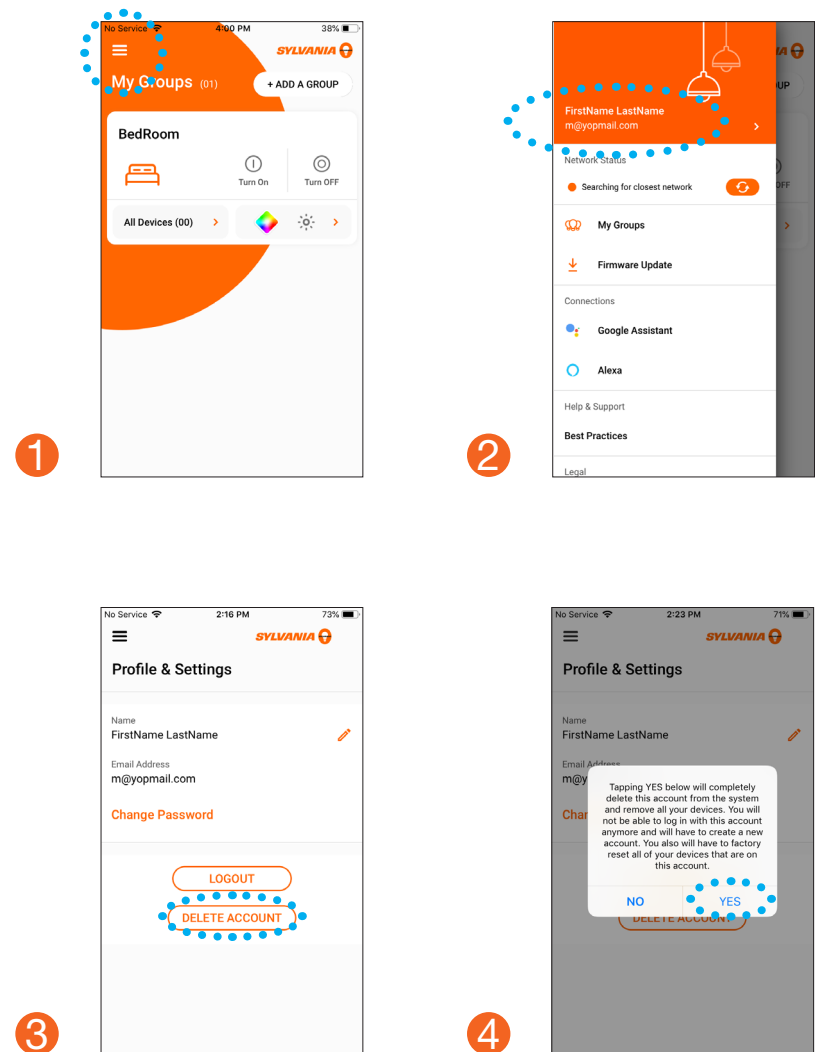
No Service 4:00 PM 38%

SYLVANIA

My Groups (01)

+ ADD A GROUP

BedRoom

Turn On

Turn OFF

All Devices (00)

1

FirstName LastName
m@yopmail.com

Network Status

Searching for closest network

My Groups

Firmware Update

Connections

Google Assistant

Alexa

Help & Support

Best Practices

Legal

2

No Service 2:16 PM 73%

SYLVANIA

Profile & Settings

Name
FirstName LastName

Email Address
m@yopmail.com

Change Password

LOGOUT

DELETE ACCOUNT

3

No Service 2:23 PM 71%

SYLVANIA

Profile & Settings

Name
FirstName LastName

Email Address
m@yo

Char

Tapping YES below will completely delete this account from the system and remove all your devices. You will not be able to log in with this account anymore and will have to create a new account. You also will have to factory reset all of your devices that are on this account.

NO

YES

DELETE ACCOUNT

4